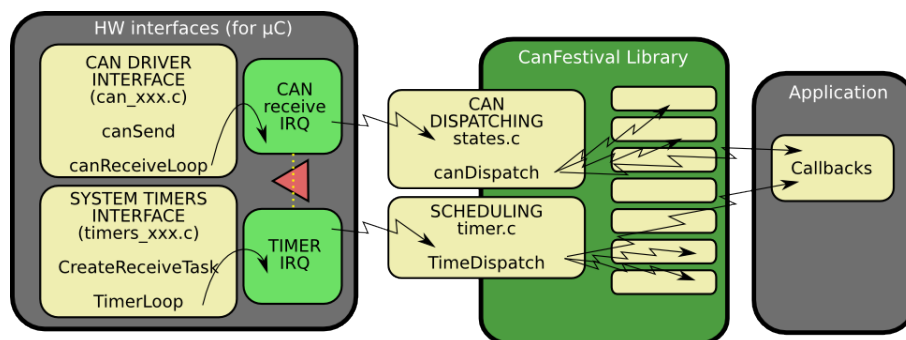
HW interfaces (for µC)

CAN DRIVER INTERFACE (can_xxx.c)

canSend

canReceiveLoop

CAN receive IRQ

SYSTEM TIMERS INTERFACE (timers_xxx.c)

CreateReceiveTask

TimerLoop

TIMER IRQ

CanFestival Library

CAN DISPATCHING states.c

canDispatch

SCHEDULING timer.c

TimeDispatch

Application

Callbacks